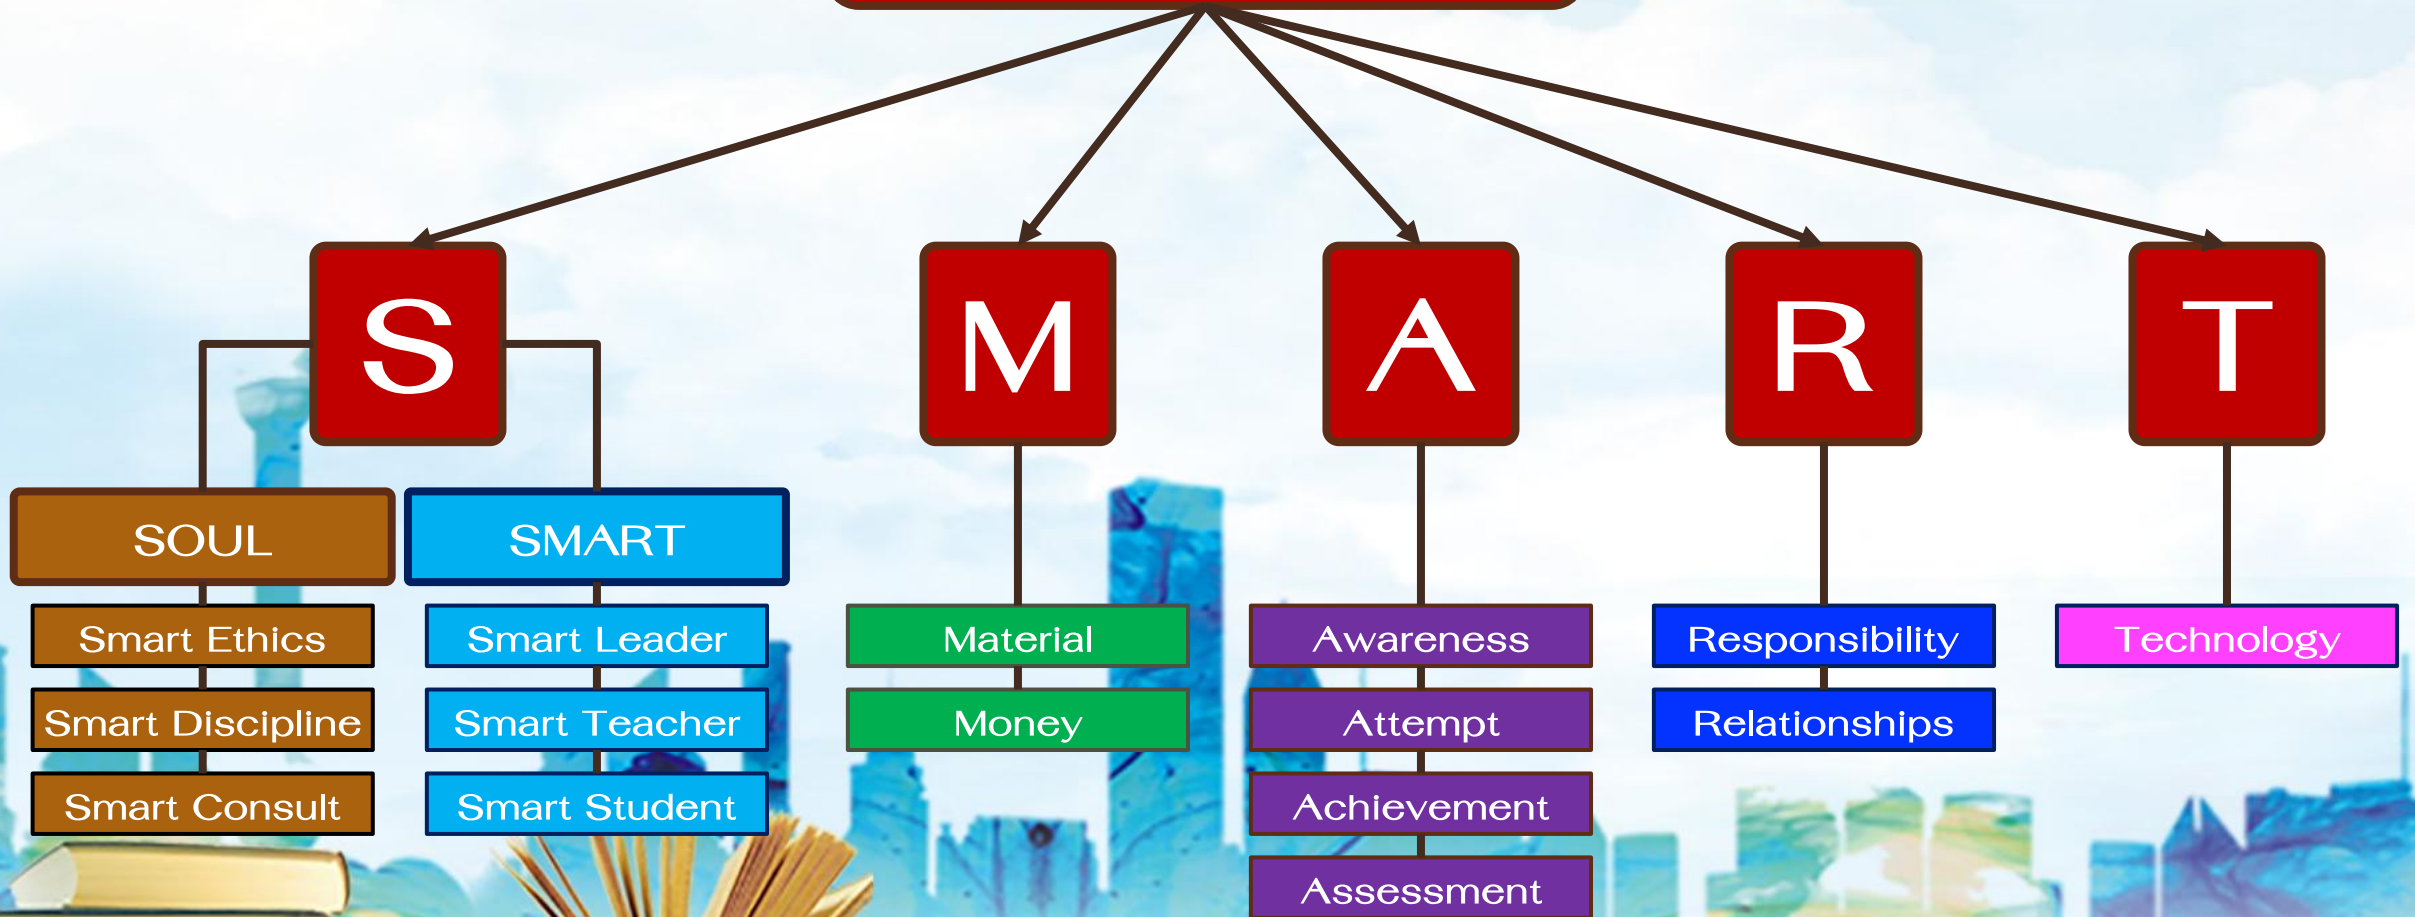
S

M

A

R

T

SOUL

SMART

Smart Ethics

Smart Discipline

Smart Consult

Smart Leader

Smart Teacher

Smart Student

Material

Money

Awareness

Attempt

Achievement

Assessment

Responsibility

Relationships

Technology